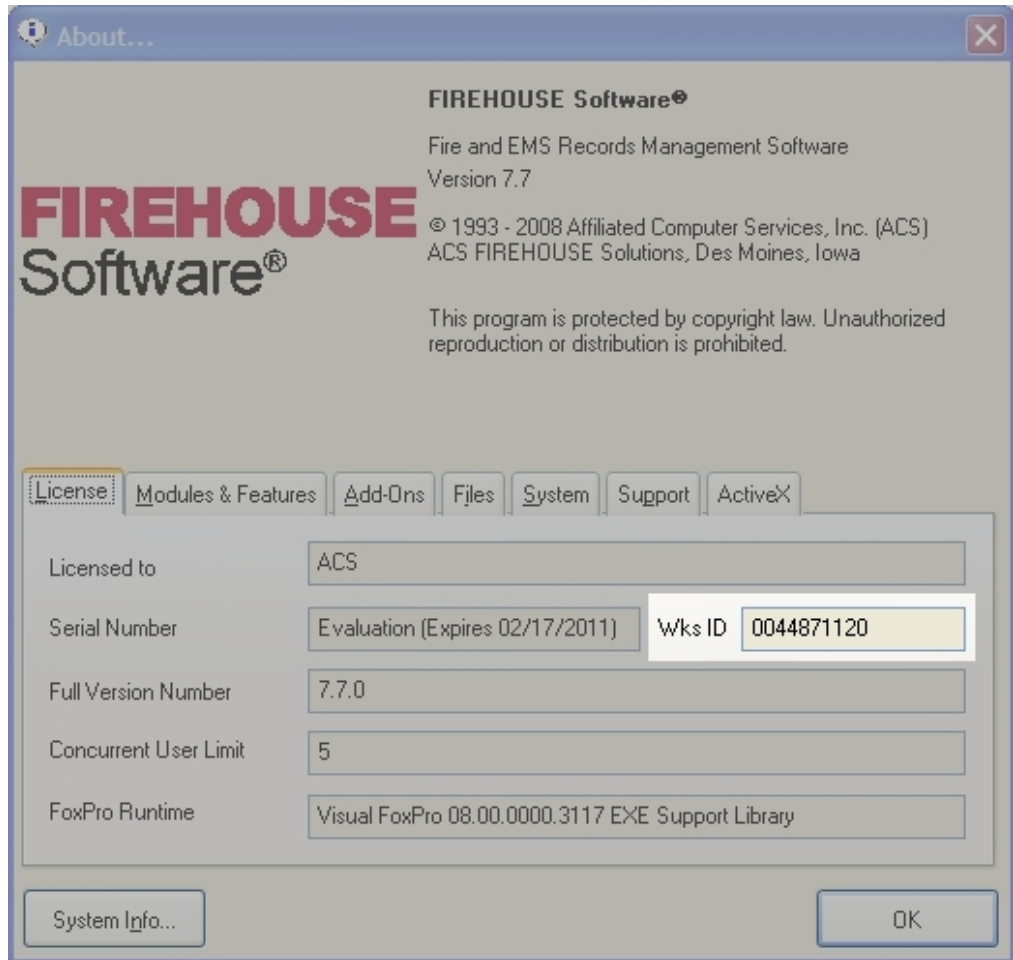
About...

FIREHOUSE Software®

Fire and EMS Records Management Software
Version 7.7

FIREHOUSE
Software®

© 1993 - 2008 Affiliated Computer Services, Inc. (ACS)
ACS FIREHOUSE Solutions, Des Moines, Iowa

This program is protected by copyright law. Unauthorized reproduction or distribution is prohibited.

License | Modules & Features | Add-Ons | Files | System | Support | ActiveX

Licensed to ACS

Serial Number Evaluation (Expires 02/17/2011) Wks ID 0044871120

Full Version Number 7.7.0

Concurrent User Limit 5

FoxPro Runtime Visual FoxPro 08.00.0000.3117 EXE Support Library

System Info...

OK